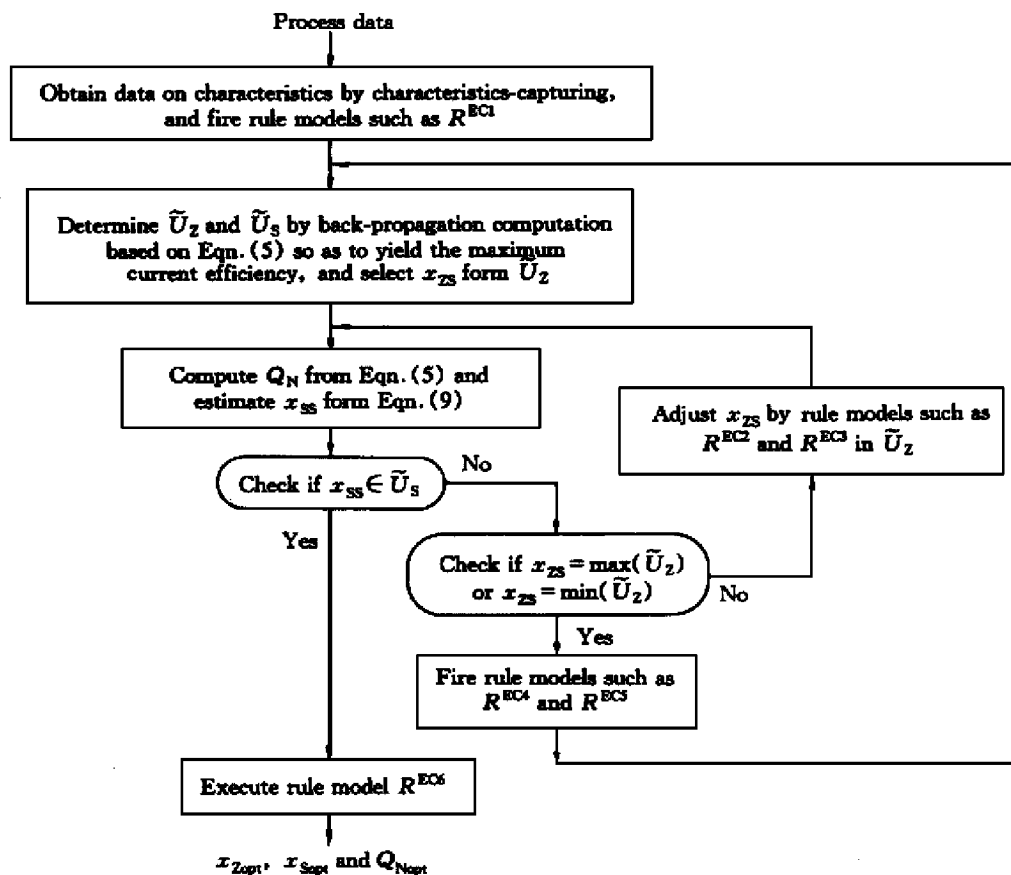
Process data

Obtain data on characteristics by characteristics-capturing, and fire rule models such as $R^{EC1}$

Determine $\widetilde{U}_Z$ and $\widetilde{U}_S$ by back-propagation computation based on Eqn. (5) so as to yield the maximum current efficiency, and select $x_{ZS}$ form $\widetilde{U}_Z$

Compute $Q_N$ from Eqn. (5) and estimate $x_{SS}$ form Eqn. (9)

Adjust $x_{ZS}$ by rule models such as $R^{EC2}$ and $R^{EC3}$ in $\widetilde{U}_Z$

Check if $x_{SS} \in \widetilde{U}_S$

No

Yes

Check if $x_{ZS} = \max(\widetilde{U}_Z)$ or $x_{ZS} = \min(\widetilde{U}_Z)$

No

Yes

Fire rule models such as $R^{EC4}$ and $R^{EC5}$

Execute rule model $R^{EC6}$

$x_{Zopt}$, $x_{Sopt}$ and $Q_{Nopt}$